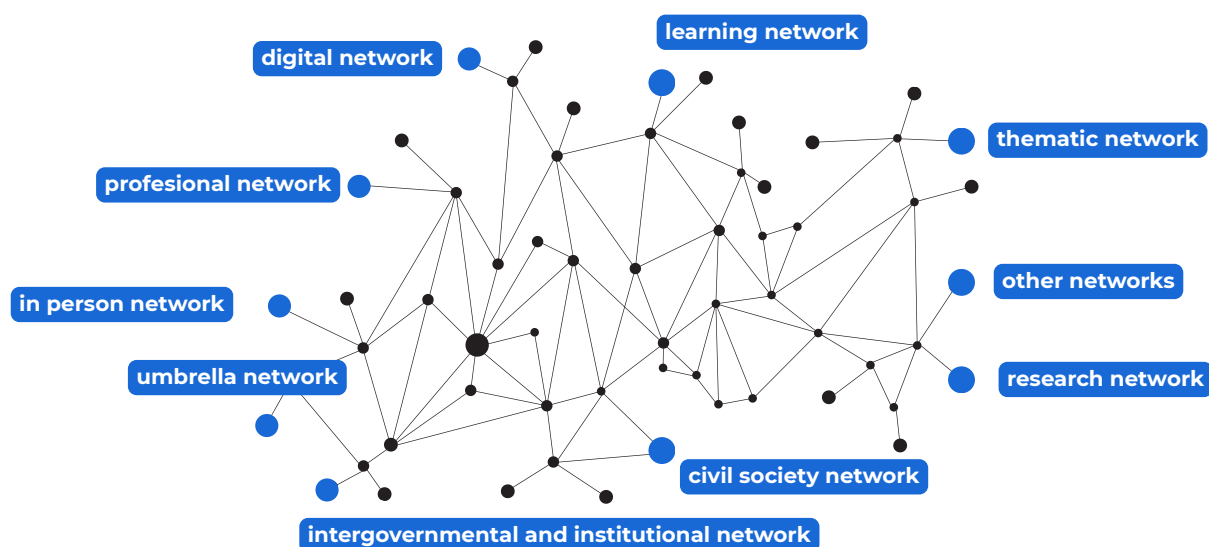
learning network

digital network

thematic network

profesional network

other networks

in person network

research network

umbrella network

civil society network

intergovernmental and institutional network